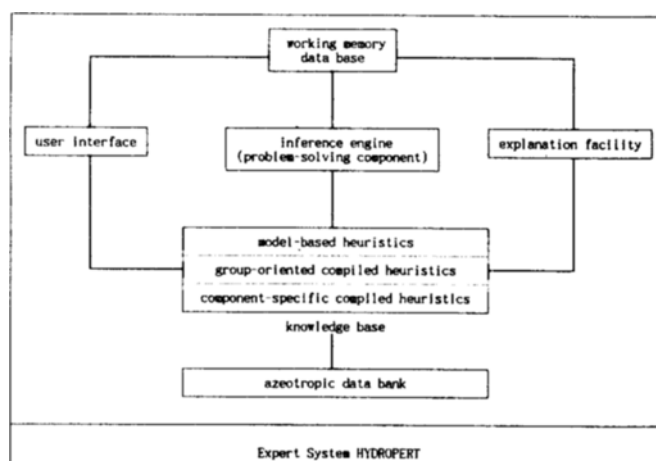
working memory
data base

user interface

inference engine
(problem-solving component)

explanation facility

model-based heuristics

group-oriented compiled heuristics

component-specific compiled heuristics

knowledge base

azeotropic data bank

Expert System HYDROPERT